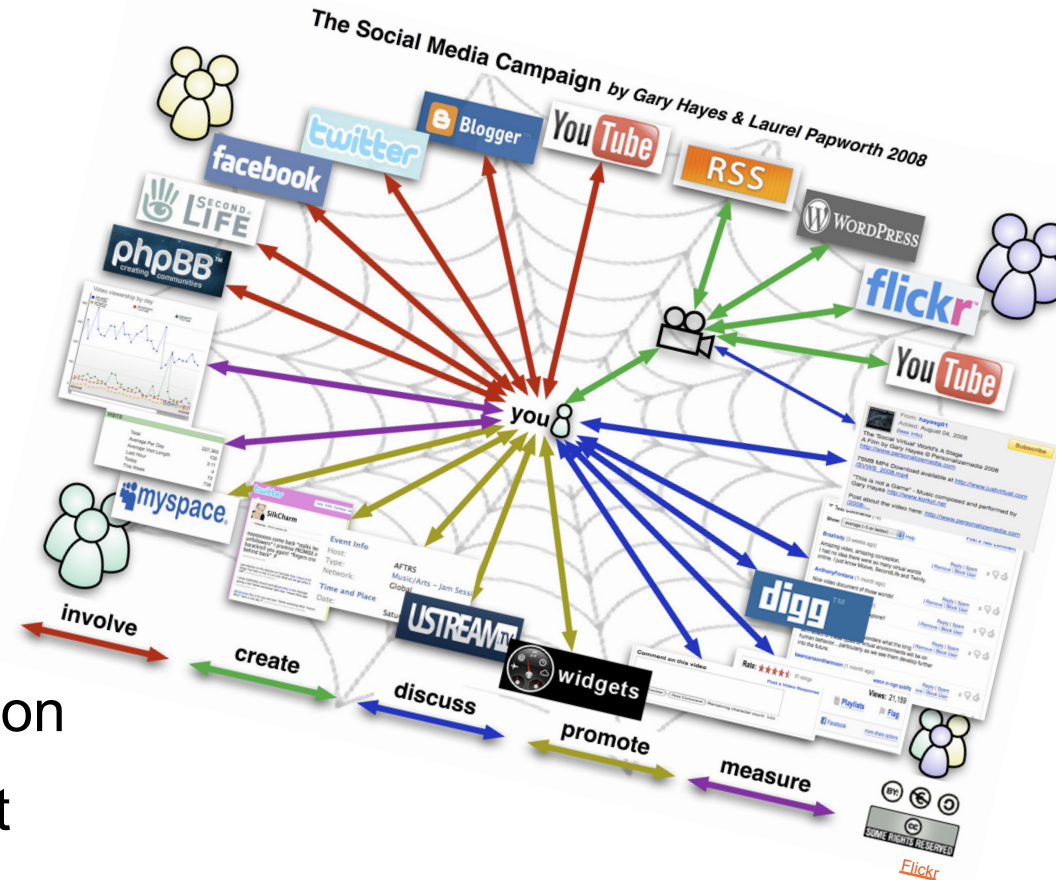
The Social Media Campaign by Gary Hayes & Laurel Papworth 2008

twitter

Blogger

YouTube

RSS

WordPress

facebook

Second Life

phpBB creating communities

flickr

YouTube

you

myspace

twitter

SilkCharm

Event Info

Host:

Type:

Network:

AFTRS

Music/Arts – Jam Sessi

Global

Time and Place

Date:

USTREAM

widgets

digg

Comment on this video

Views: 21,159

Subscribe

involve

create

discuss

promote

measure

SOME RIGHTS RESERVED

Flickr

on

t